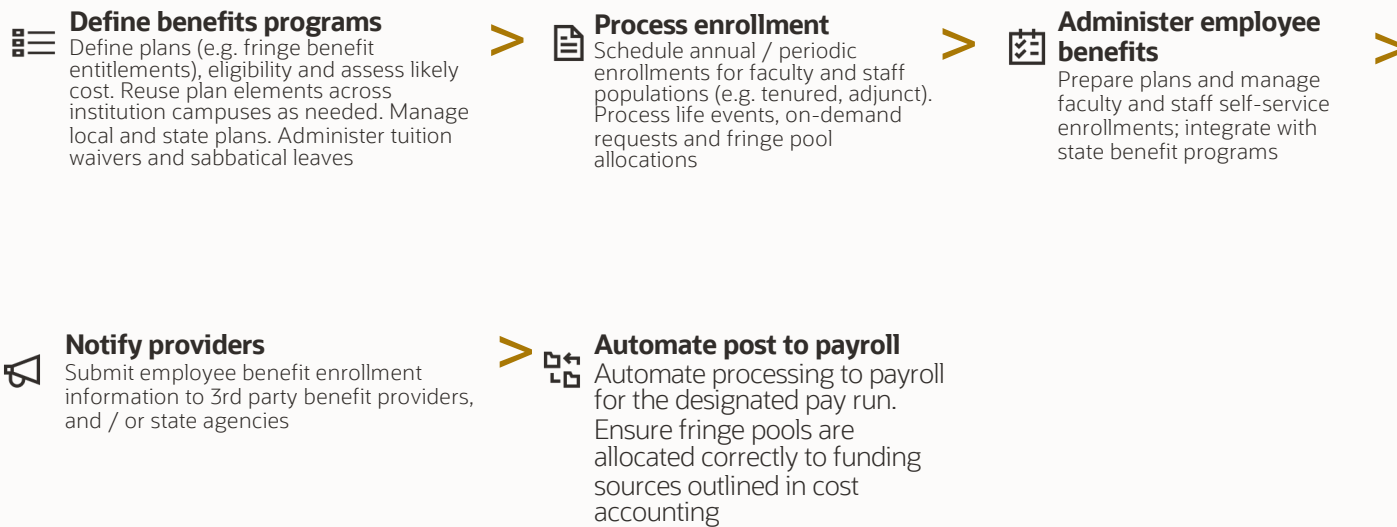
Define benefits programs
Define plans (e.g. fringe benefit entitlements), eligibility and assess likely cost. Reuse plan elements across institution campuses as needed. Manage local and state plans. Administer tuition waivers and sabbatical leaves

Process enrollment
Schedule annual / periodic enrollments for faculty and staff populations (e.g. tenured, adjunct). Process life events, on-demand requests and fringe pool allocations

Administer employee benefits
Prepare plans and manage faculty and staff self-service enrollments; integrate with state benefit programs

Notify providers
Submit employee benefit enrollment information to 3rd party benefit providers, and / or state agencies

Automate post to payroll
Automate processing to payroll for the designated pay run. Ensure fringe pools are allocated correctly to funding sources outlined in cost accounting